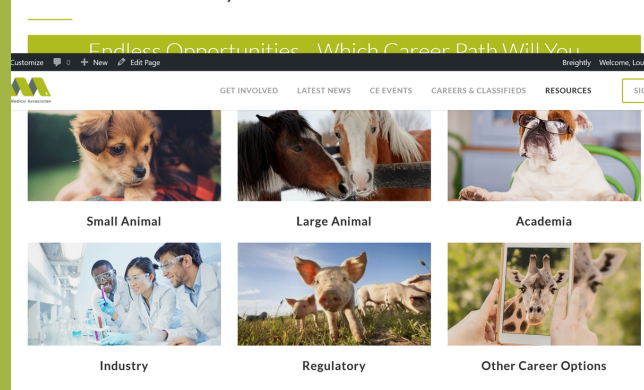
Endless Opportunities - Which Career Path Will You

Customize 0 + New Edit Page Breightly Welcome, Lou

Medical Association

GET INVOLVED LATEST NEWS CE EVENTS CAREERS & CLASSIFIEDS RESOURCES SI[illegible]

Small Animal

Large Animal

Academia

Industry

Regulatory

Other Career Options